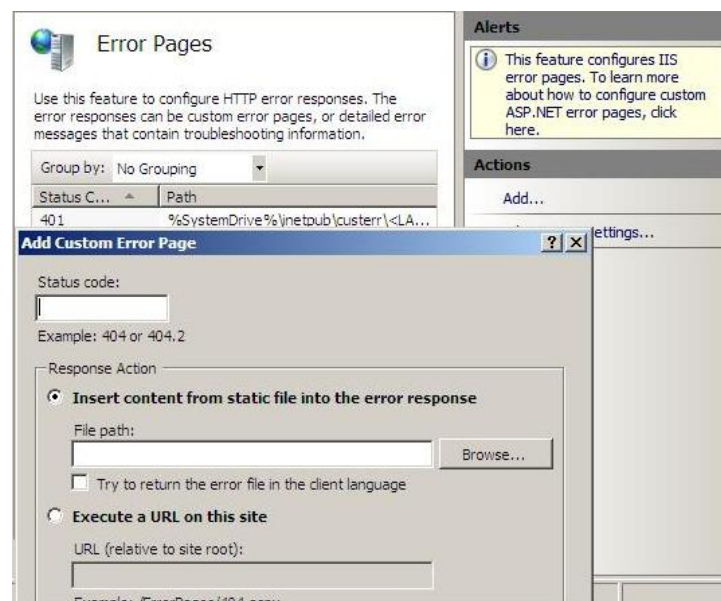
Error Pages

Use this feature to configure HTTP error responses. The error responses can be custom error pages, or detailed error messages that contain troubleshooting information.

Group by: No Grouping

| Status C... | Path |
|---|---|
| 401 | %SystemDrive%\inetpub\custerr\<LA... |

Alerts

This feature configures IIS error pages. To learn more about how to configure custom ASP.NET error pages, click here.

Actions

Add...

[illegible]ettings...

Add Custom Error Page

? X

Status code:

Example: 404 or 404.2

Response Action

Insert content from static file into the error response

File path:

Browse...

Try to return the error file in the client language

Execute a URL on this site

URL (relative to site root):

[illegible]